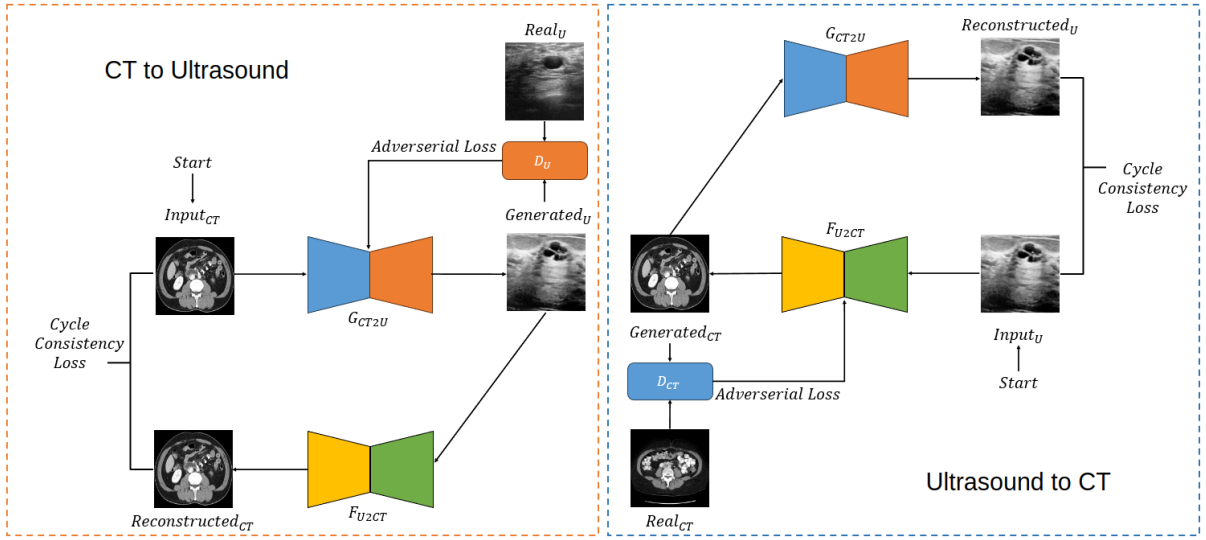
CT to Ultrasound

$Real_U$

Adverserial Loss

$D_U$

Start

$Input_{CT}$

$Generated_U$

Cycle Consistency Loss

$G_{CT2U}$

$F_{U2CT}$

$Reconstructed_{CT}$

$G_{CT2U}$

$Reconstructed_U$

Cycle Consistency Loss

$F_{U2CT}$

$Generated_{CT}$

$Input_U$

$D_{CT}$

Adverserial Loss

Start

$Real_{CT}$

Ultrasound to CT